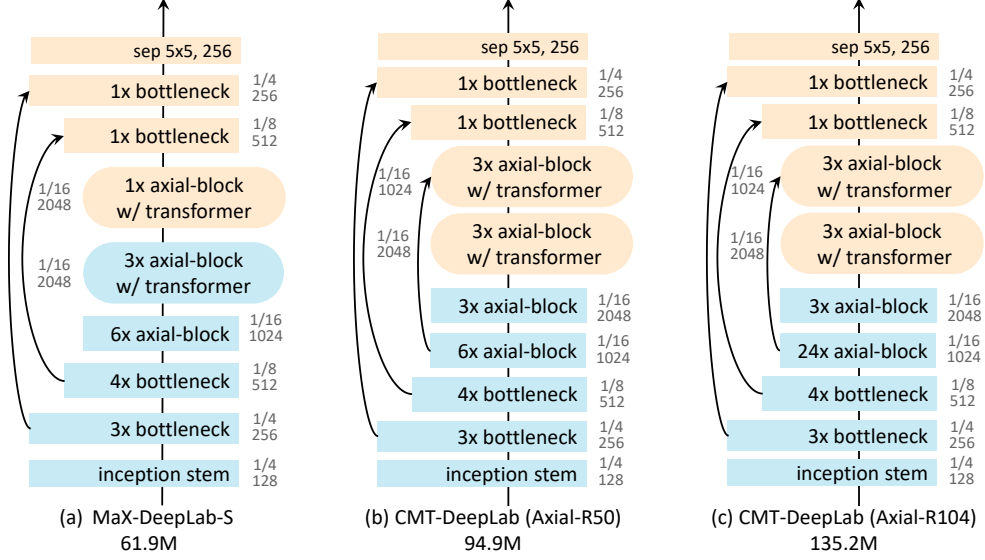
sep 5x5, 256

1x bottleneck 1/4 256

1x bottleneck 1/8 512

1/16 2048

1x axial-block w/ transformer

1/16 2048

3x axial-block w/ transformer

6x axial-block 1/16 1024

4x bottleneck 1/8 512

3x bottleneck 1/4 256

inception stem 1/4 128

(a) MaX-DeepLab-S
61.9M

sep 5x5, 256

1x bottleneck 1/4 256

1x bottleneck 1/8 512

1/16 1024

3x axial-block w/ transformer

1/16 2048

3x axial-block w/ transformer

3x axial-block 1/16 2048

6x axial-block 1/16 1024

4x bottleneck 1/8 512

3x bottleneck 1/4 256

inception stem 1/4 128

(b) CMT-DeepLab (Axial-R50)
94.9M

sep 5x5, 256

1x bottleneck 1/4 256

1x bottleneck 1/8 512

1/16 1024

3x axial-block w/ transformer

1/16 2048

3x axial-block w/ transformer

3x axial-block 1/16 2048

24x axial-block 1/16 1024

4x bottleneck 1/8 512

3x bottleneck 1/4 256

inception stem 1/4 128

(c) CMT-DeepLab (Axial-R104)
135.2M